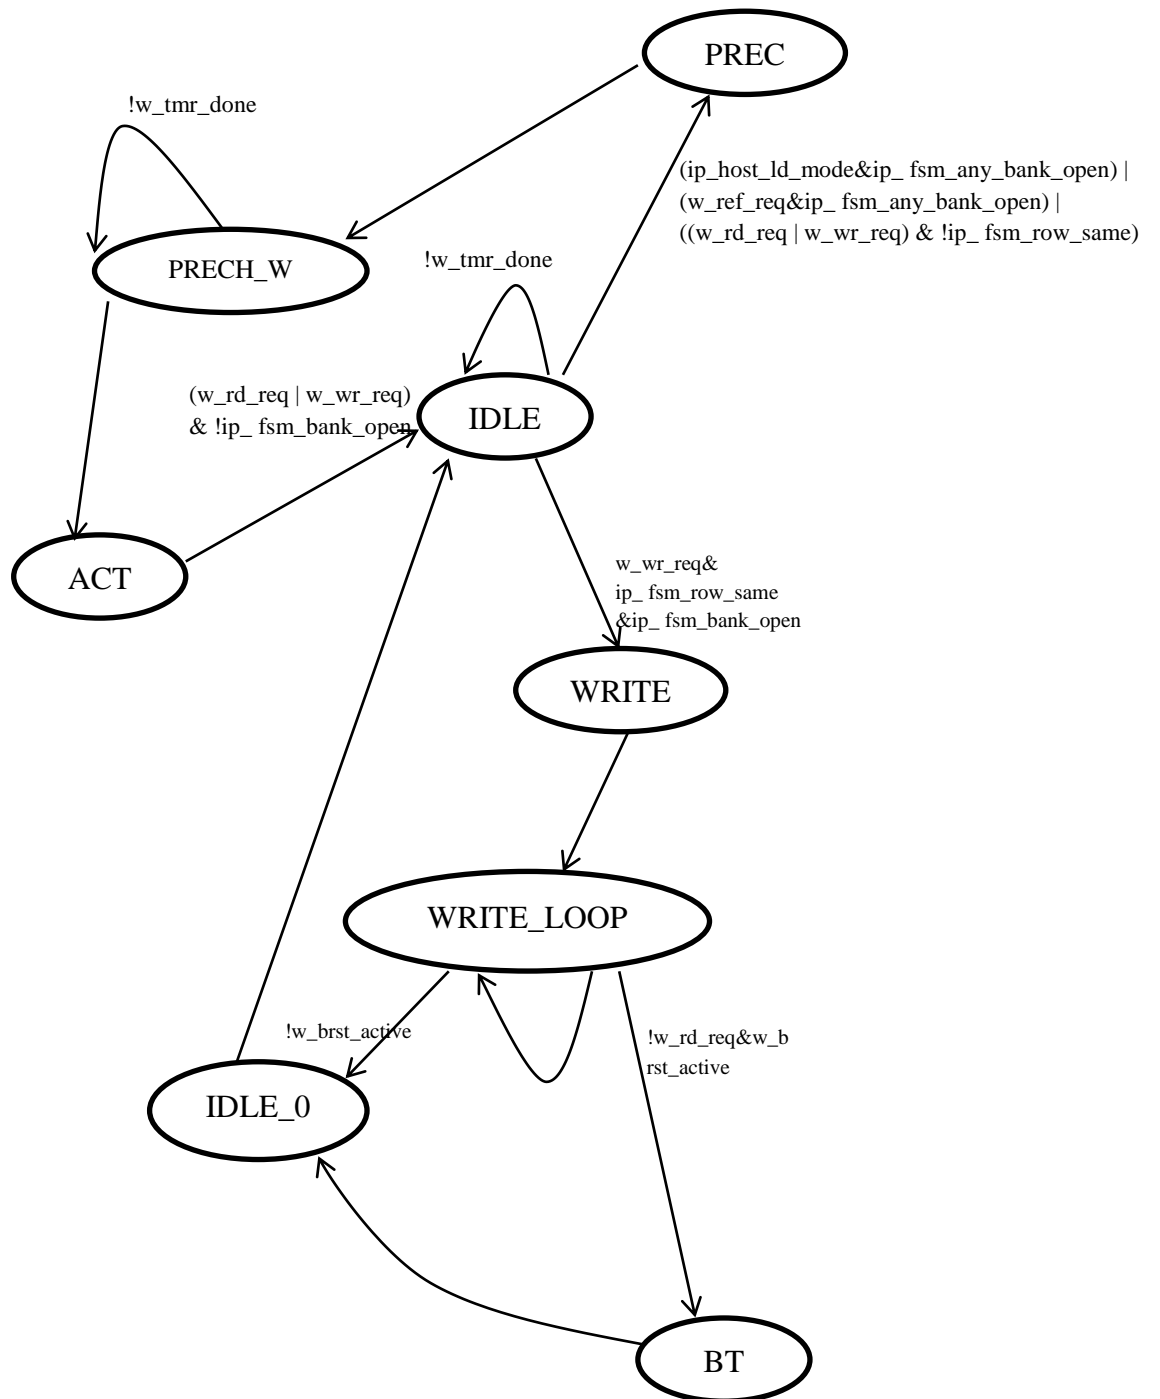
PREC

!w_tmr_done

(ip_host_ld_mode&ip_ fsm_any_bank_open) |
(w_ref_req&ip_ fsm_any_bank_open) |
((w_rd_req | w_wr_req) & !ip_ fsm_row_same)

PRECH_W

!w_tmr_done

(w_rd_req | w_wr_req)
& !ip_ fsm_bank_open

IDLE

ACT

w_wr_req&
ip_ fsm_row_same
&ip_ fsm_bank_open

WRITE

WRITE_LOOP

!w_brst_active

!w_rd_req&w_b
rst_active

IDLE_0

BT